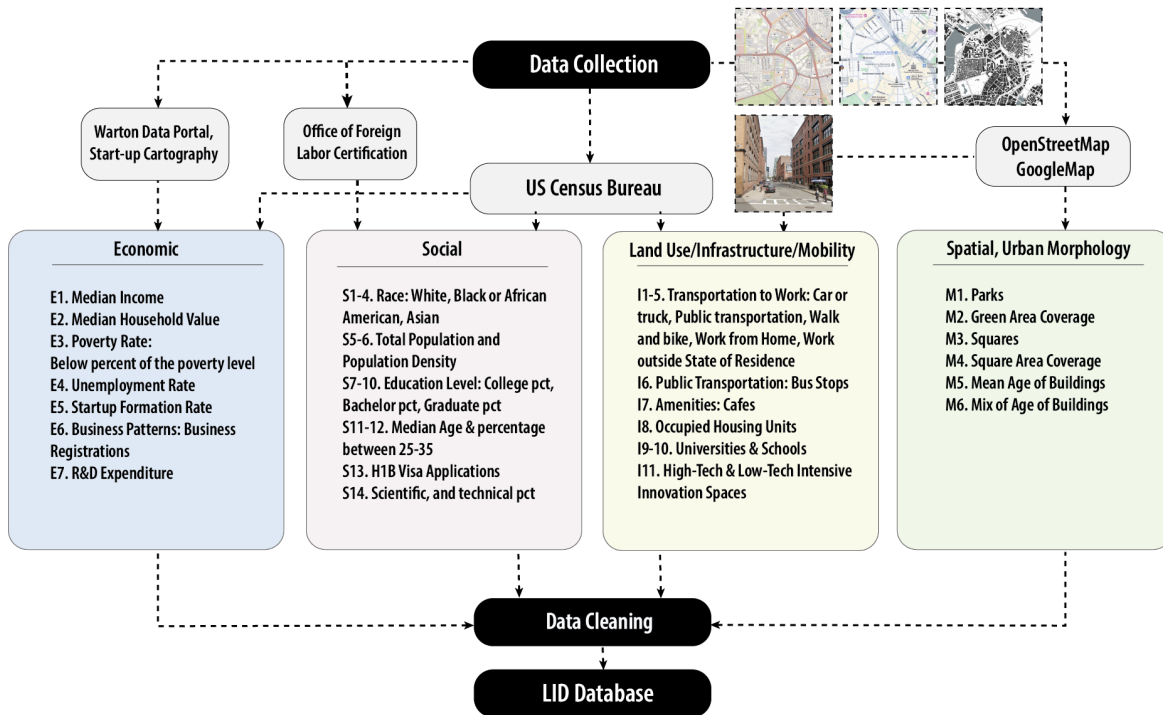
Data Collection

Warton Data Portal, Start-up Cartography

Office of Foreign Labor Certification

US Census Bureau

OpenStreetMap GoogleMap

Economic

E1. Median Income
E2. Median Household Value
E3. Poverty Rate: Below percent of the poverty level
E4. Unemployment Rate
E5. Startup Formation Rate
E6. Business Patterns: Business Registrations
E7. R&D Expenditure

Social

S1-4. Race: White, Black or African American, Asian
S5-6. Total Population and Population Density
S7-10. Education Level: College pct, Bachelor pct, Graduate pct
S11-12. Median Age & percentage between 25-35
S13. H1B Visa Applications
S14. Scientific, and technical pct

Land Use/Infrastructure/Mobility

I1-5. Transportation to Work: Car or truck, Public transportation, Walk and bike, Work from Home, Work outside State of Residence
I6. Public Transportation: Bus Stops
I7. Amenities: Cafes
I8. Occupied Housing Units
I9-10. Universities & Schools
I11. High-Tech & Low-Tech Intensive Innovation Spaces

Spatial, Urban Morphology

M1. Parks
M2. Green Area Coverage
M3. Squares
M4. Square Area Coverage
M5. Mean Age of Buildings
M6. Mix of Age of Buildings

Data Cleaning

LID Database